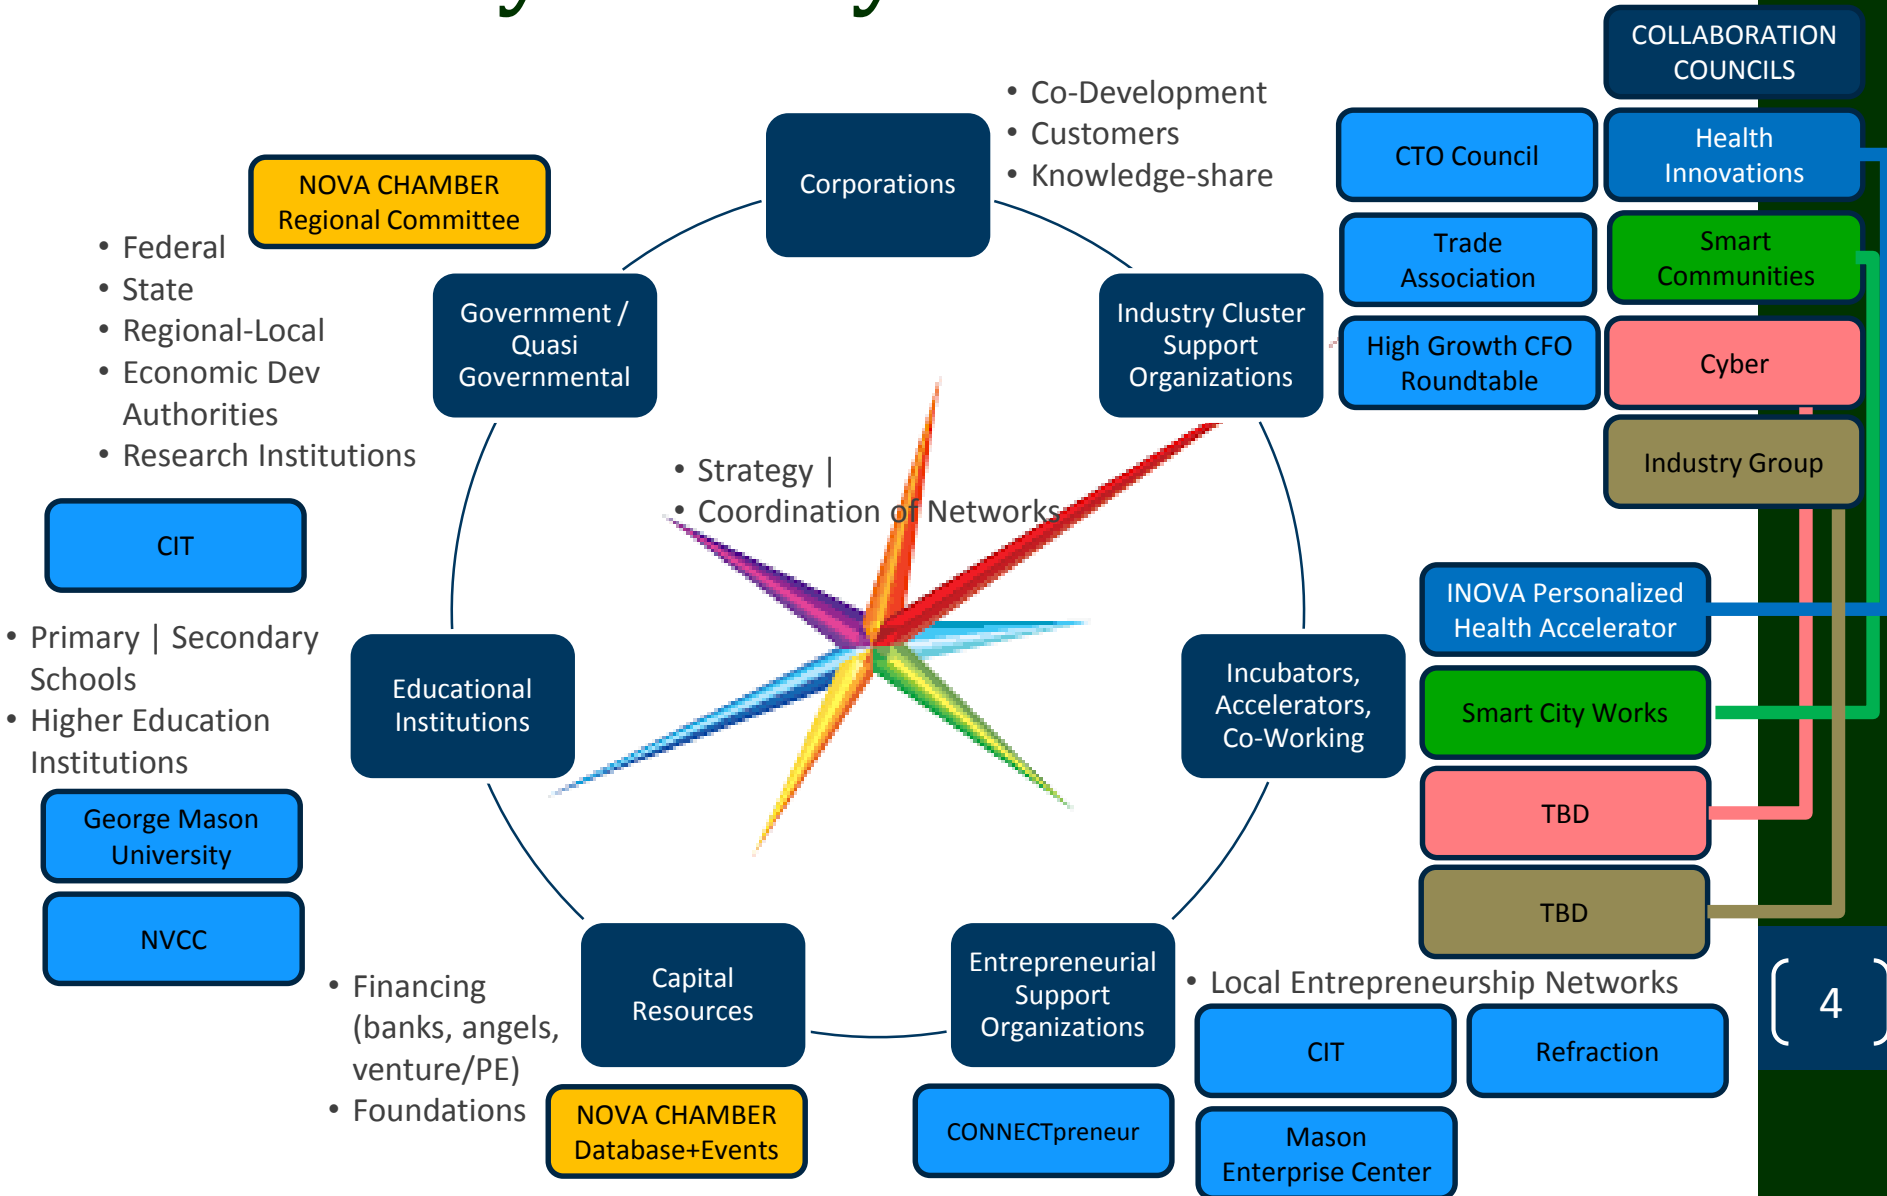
COLLABORATION COUNCILS

CTO Council

Health Innovations

Trade Association

Smart Communities

High Growth CFO Roundtable

Cyber

Industry Group

• Co-Development
• Customers
• Knowledge-share

Corporations

NOVA CHAMBER Regional Committee

• Federal
• State
• Regional-Local
• Economic Dev Authorities
• Research Institutions

Government / Quasi Governmental

Industry Cluster Support Organizations

• Strategy |
• Coordination of Networks

CIT

• Primary | Secondary Schools
• Higher Education Institutions

Educational Institutions

Incubators, Accelerators, Co-Working

INOVA Personalized Health Accelerator

Smart City Works

TBD

TBD

George Mason University

NVCC

• Financing (banks, angels, venture/PE)
• Foundations

Capital Resources

Entrepreneurial Support Organizations

• Local Entrepreneurship Networks

CIT

Refraction

NOVA CHAMBER Database+Events

CONNECTpreneur

Mason Enterprise Center

4